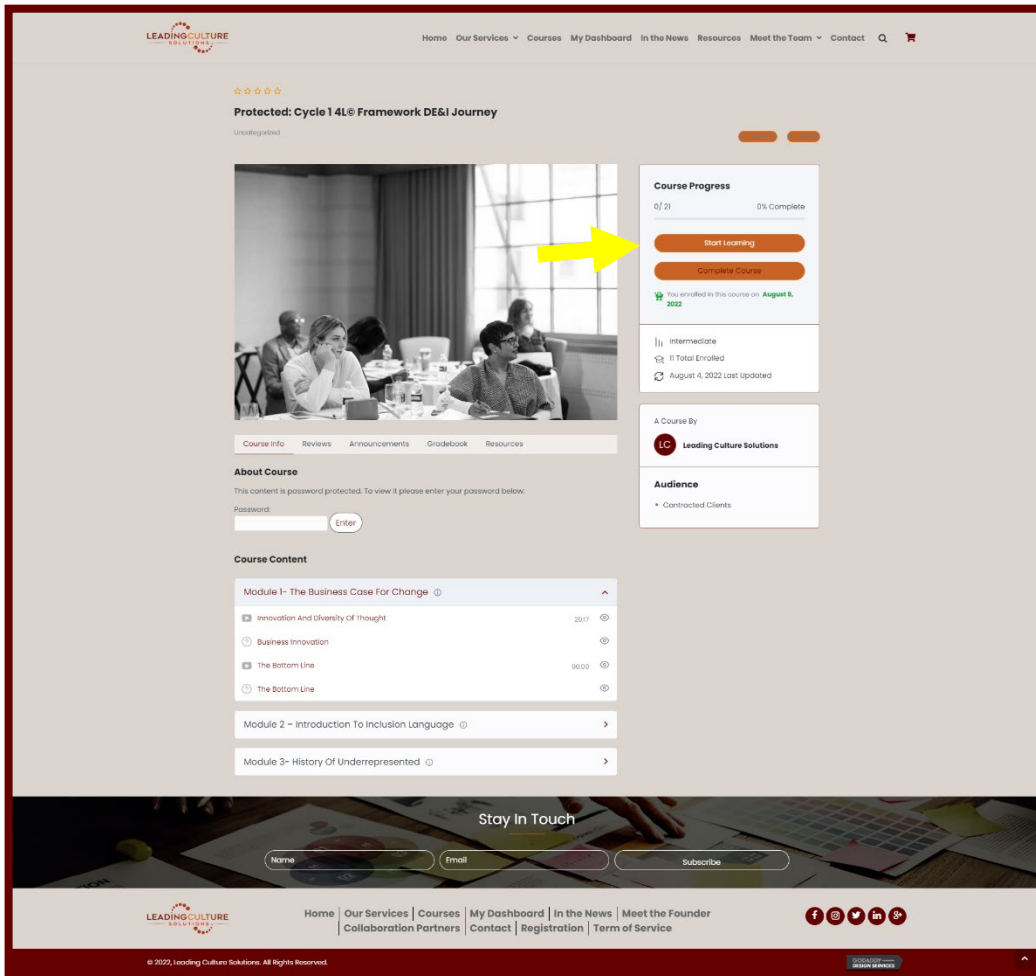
LEADING CULTURE SOLUTIONS

Home Our Services Courses My Dashboard In the News Resources Meet the Team Contact

Protected: Cycle 1 4L© Framework DE&I Journey

Uncategorized

Course Progress

0/ 21 0% Complete

Start Learning

Complete Course

You enrolled in this course on August 9, 2022

Intermediate

11 Total Enrolled

August 4, 2022 Last Updated

A Course By

LC Leading Culture Solutions

Audience

• Contracted Clients

Course Info Reviews Announcements Gradebook Resources

About Course

This content is password protected. To view it please enter your password below:

Password:

Enter

Course Content

Module 1- The Business Case For Change

Innovation And Diversity Of Thought 20:17

Business Innovation

The Bottom Line 90:00

The Bottom Line

Module 2 – Introduction To Inclusion Language

Module 3- History Of Underrepresented

Stay In Touch

Name Email Subscribe

LEADING CULTURE SOLUTIONS

Home | Our Services | Courses | My Dashboard | In the News | Meet the Founder | Collaboration Partners | Contact | Registration | Term of Service

© 2022, Leading Culture Solutions. All Rights Reserved.

GODADDY DESIGN SERVICES